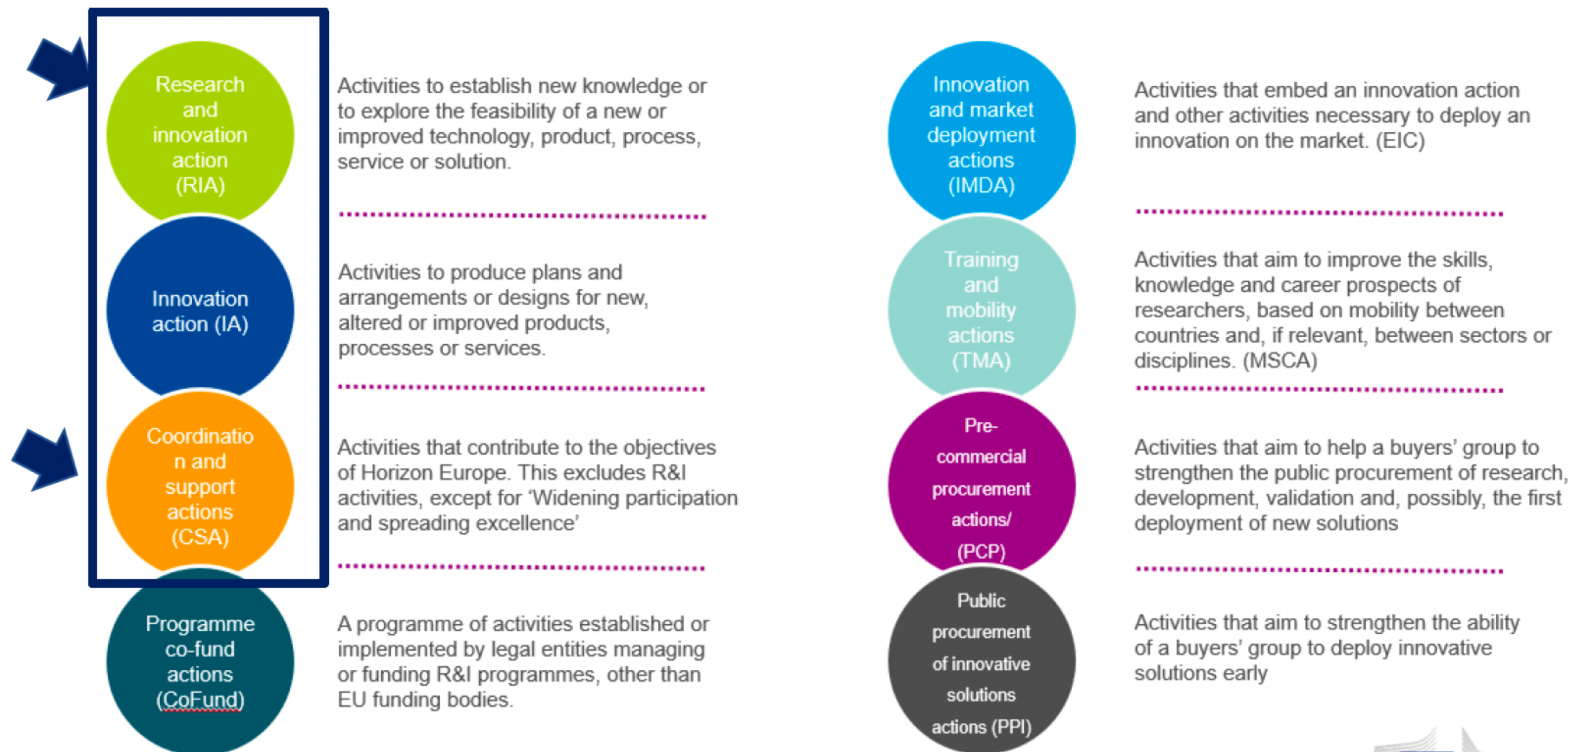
Research and innovation action (RIA)

Activities to establish new knowledge or to explore the feasibility of a new or improved technology, product, process, service or solution.

Innovation action (IA)

Activities to produce plans and arrangements or designs for new, altered or improved products, processes or services.

Coordinatio n and support actions (CSA)

Activities that contribute to the objectives of Horizon Europe. This excludes R&I activities, except for 'Widening participation and spreading excellence'

Programme co-fund actions (CoFund)

A programme of activities established or implemented by legal entities managing or funding R&I programmes, other than EU funding bodies.

Innovation and market deployment actions (IMDA)

Activities that embed an innovation action and other activities necessary to deploy an innovation on the market. (EIC)

Training and mobility actions (TMA)

Activities that aim to improve the skills, knowledge and career prospects of researchers, based on mobility between countries and, if relevant, between sectors or disciplines. (MSCA)

Pre-commercial procurement actions/ (PCP)

Activities that aim to help a buyers' group to strengthen the public procurement of research, development, validation and, possibly, the first deployment of new solutions

Public procurement of innovative solutions actions (PPI)

Activities that aim to strengthen the ability of a buyers' group to deploy innovative solutions early